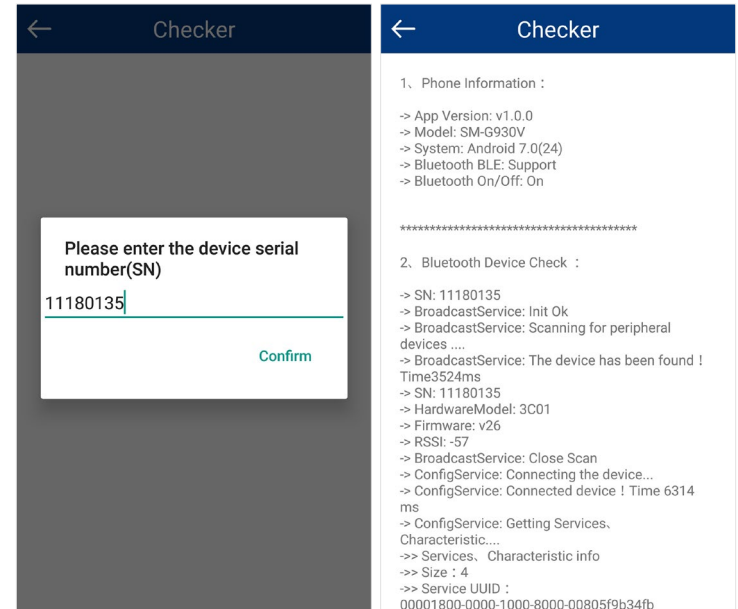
Checker

Please enter the device serial number(SN)

11180135

Confirm

Checker

1、Phone Information：

-> App Version: v1.0.0
-> Model: SM-G930V
-> System: Android 7.0(24)
-> Bluetooth BLE: Support
-> Bluetooth On/Off: On

****************************************

2、Bluetooth Device Check ：

-> SN: 11180135
-> BroadcastService: Init Ok
-> BroadcastService: Scanning for peripheral devices ....
-> BroadcastService: The device has been found！Time3524ms
-> SN: 11180135
-> HardwareModel: 3C01
-> Firmware: v26
-> RSSI: -57
-> BroadcastService: Close Scan
-> ConfigService: Connecting the device...
-> ConfigService: Connected device！Time 6314 ms
-> ConfigService: Getting Services、Characteristic....
->> Services、Characteristic info
->> Size：4
->> Service UUID：
00001800-0000-1000-8000-00805f9b34fb